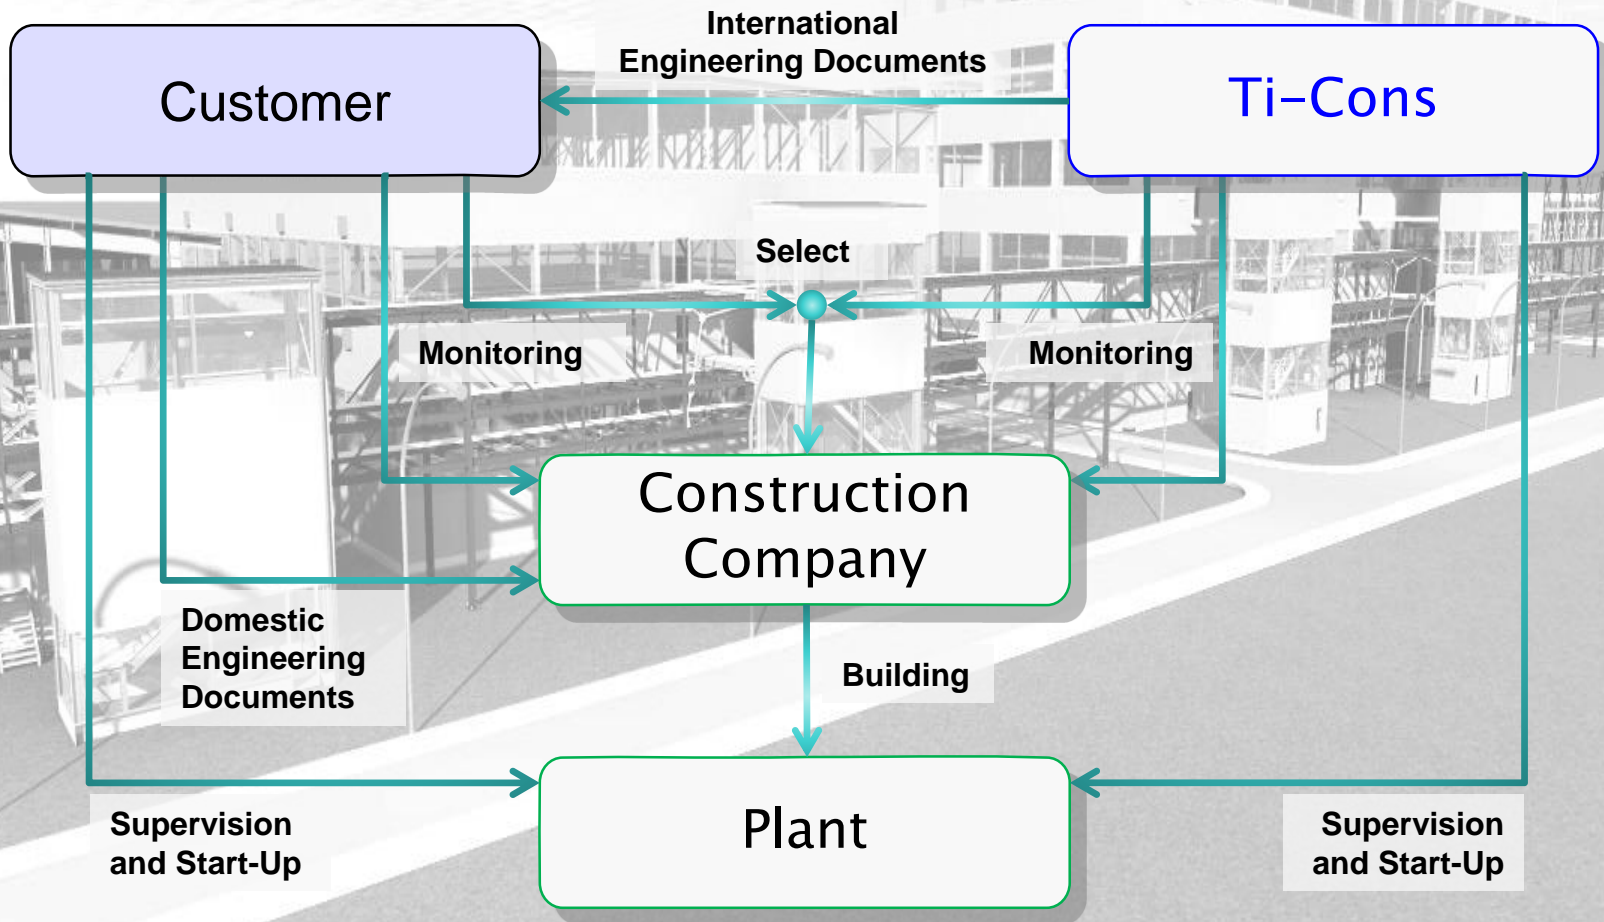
Customer

International Engineering Documents

Ti–Cons

Select

Monitoring

Monitoring

Construction Company

Domestic Engineering Documents

Building

Plant

Supervision and Start-Up

Supervision and Start-Up